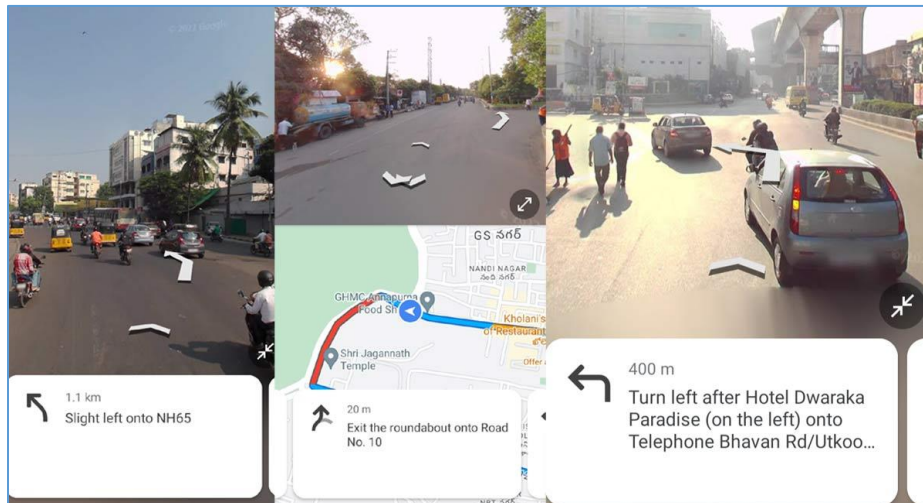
© 2021 Google

1.1 km
Slight left onto NH65

GS నగర్
NANDI NAGAR
GHMC Annapurna Food St
Kholani's Restaurant
Shri Jagannath Temple
Offer

20 m
Exit the roundabout onto Road No. 10

400 m
Turn left after Hotel Dwaraka Paradise (on the left) onto Telephone Bhavan Rd/Utkoo...